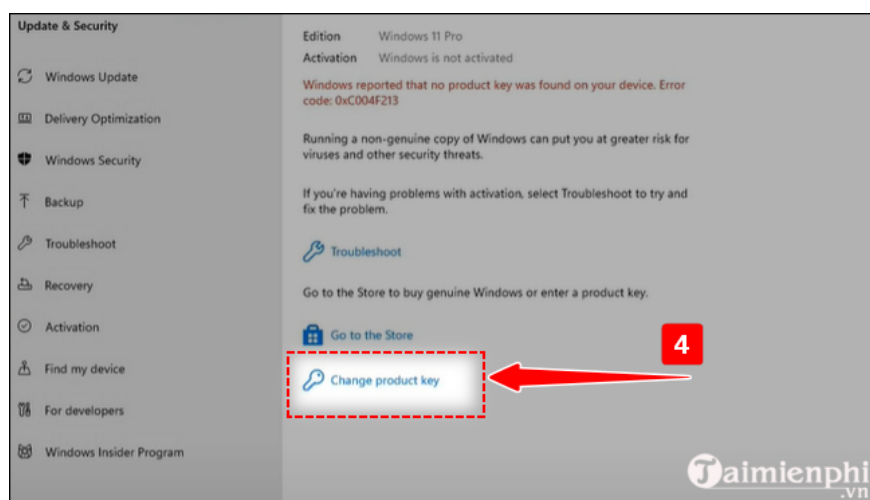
Update & Security

Windows Update

Delivery Optimization

Windows Security

Backup

Troubleshoot

Recovery

Activation

Find my device

For developers

Windows Insider Program

Edition Windows 11 Pro

Activation Windows is not activated

Windows reported that no product key was found on your device. Error code: 0xC004F213

Running a non-genuine copy of Windows can put you at greater risk for viruses and other security threats.

If you're having problems with activation, select Troubleshoot to try and fix the problem.

Troubleshoot

Go to the Store to buy genuine Windows or enter a product key.

Go to the Store

Change product key

4

Taimienphi.vn